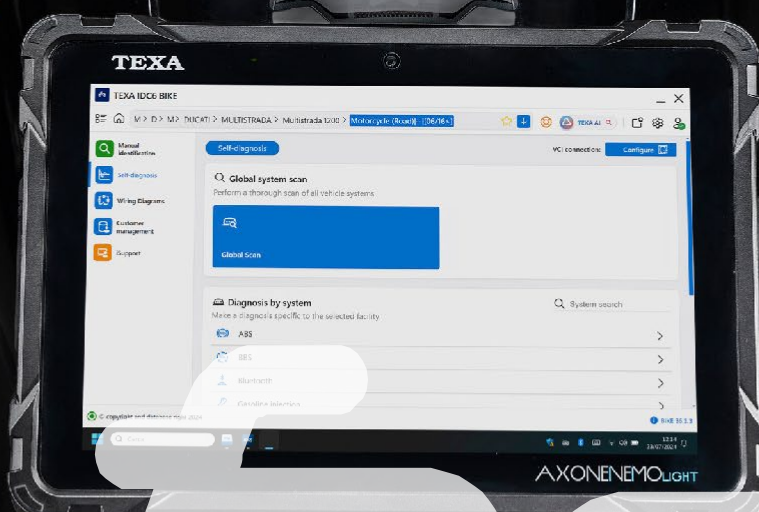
TEXA

TEXA IDC6 BIKE

M > D > M > DUCATI > MULTISTRADA > Multistrada 1200 > Motorcycle (Road) - [06/16-]

TEXA AI

Manual identification

Self-diagnosis

Wiring Diagrams

Customer management

Support

Self-diagnosis

VCI connection: Configure

Global system scan

Perform a thorough scan of all vehicle systems

Global Scan

Diagnosis by system

System search

Make a diagnosis specific to the selected facility

ABS

BBS

Bluetooth

Gasoline Injection

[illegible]

BIKE 55.1.3

AXONENEMO LIGHT